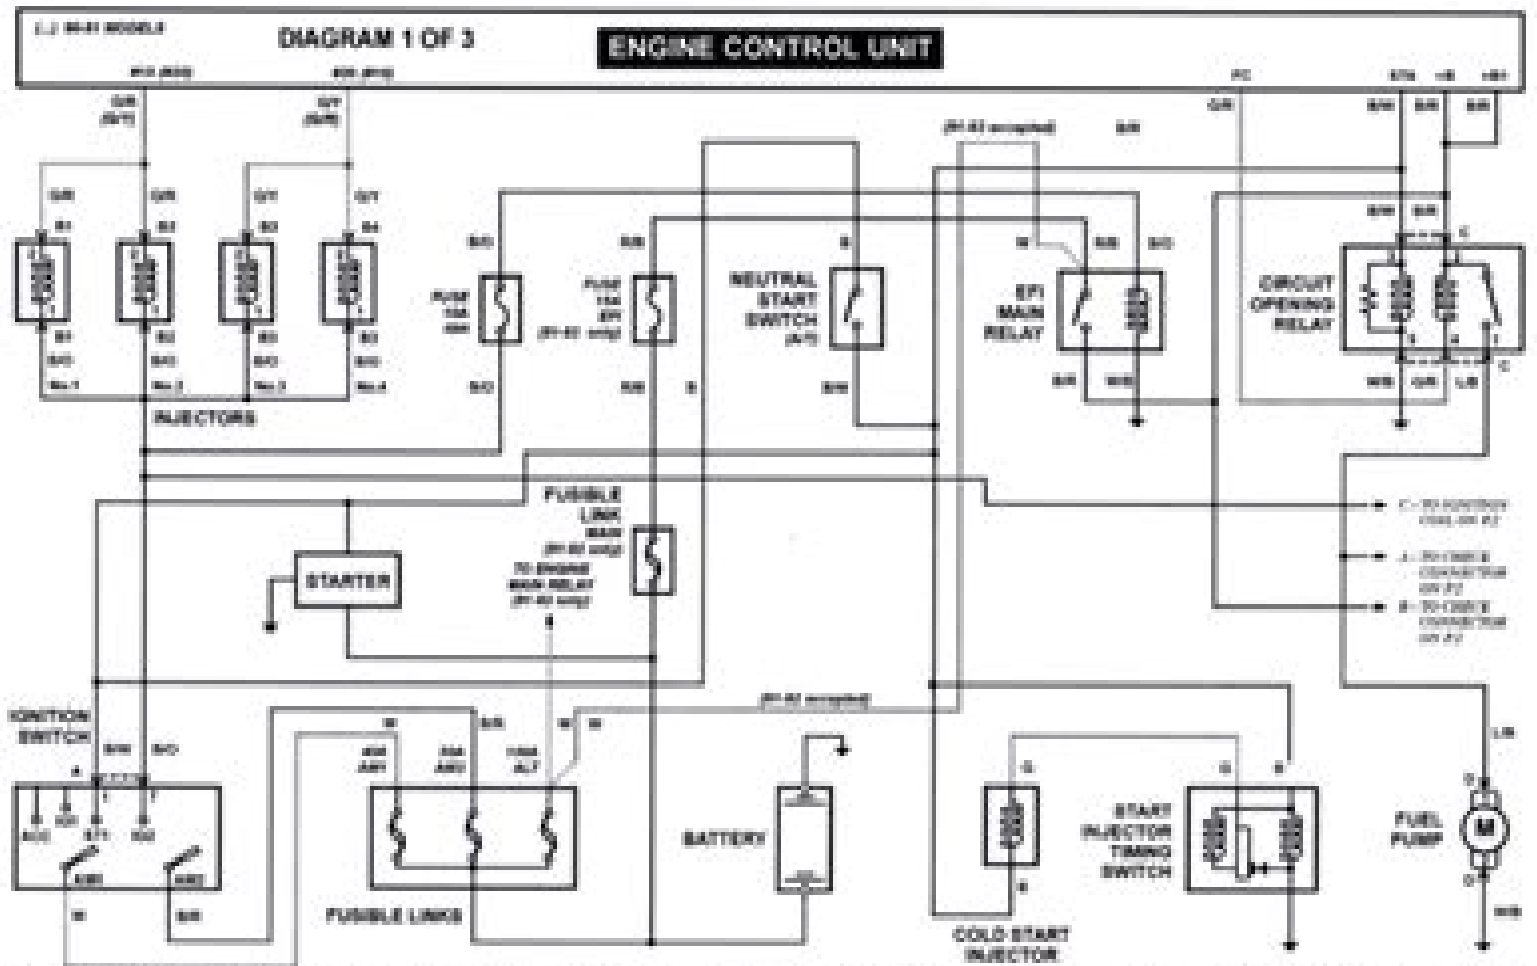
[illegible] MODELS

DIAGRAM 1 OF 3

ENGINE CONTROL UNIT

#10 (#20) #20 (#10) FC STA +B +B1

G/R (G/Y) G/Y (G/R) G/R B/W B/R B/R

(81-82 excepted) B/R

G/R G/R G/Y G/Y B/W B/R

B1 B2 B3 B4

B/O B/O B/O B/O B/O B/O B/R B/R B W B/R B/O

FUSE 15A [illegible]

FUSE 15A EFI (81-82 only)

NEUTRAL START SWITCH (A/T)

EFI MAIN RELAY

CIRCUIT OPENING RELAY

C

No.1 No.2 No.3 No.4

INJECTORS

B/O B/R B B/W B/R W/B W/B G/R L/B C

FUSIBLE LINK MAIN (81-82 only)

TO ENGINE MAIN RELAY (81-82 only)

STARTER

C - TO IGNITION COIL ON P2

A - TO CHECK CONNECTOR ON P2

B - TO CHECK CONNECTOR ON P2

IGNITION SWITCH

B/W B/O A

W B/R W W

(81-82 excepted)

40A AM1 30A AM2 100A ALT

G G B

ACC IG1 ST1 IG2 AM1 AM2

BATTERY

START INJECTOR TIMING SWITCH

FUEL PUMP

L/B

W B/R

FUSIBLE LINKS

B

COLD START INJECTOR

W/B